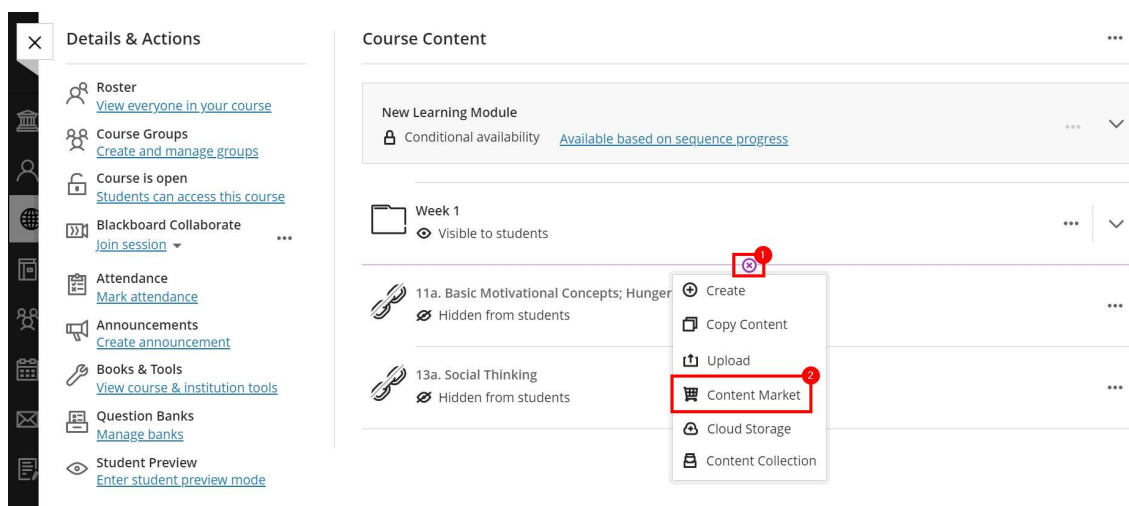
Details & Actions

Roster
View everyone in your course

Course Groups
Create and manage groups

Course is open
Students can access this course

Blackboard Collaborate
Join session

Attendance
Mark attendance

Announcements
Create announcement

Books & Tools
View course & institution tools

Question Banks
Manage banks

Student Preview
Enter student preview mode

Course Content

New Learning Module
Conditional availability Available based on sequence progress

Week 1
Visible to students

1

11a. Basic Motivational Concepts; Hunger
Hidden from students

13a. Social Thinking
Hidden from students

Create
Copy Content
Upload
2
Content Market
Cloud Storage
Content Collection